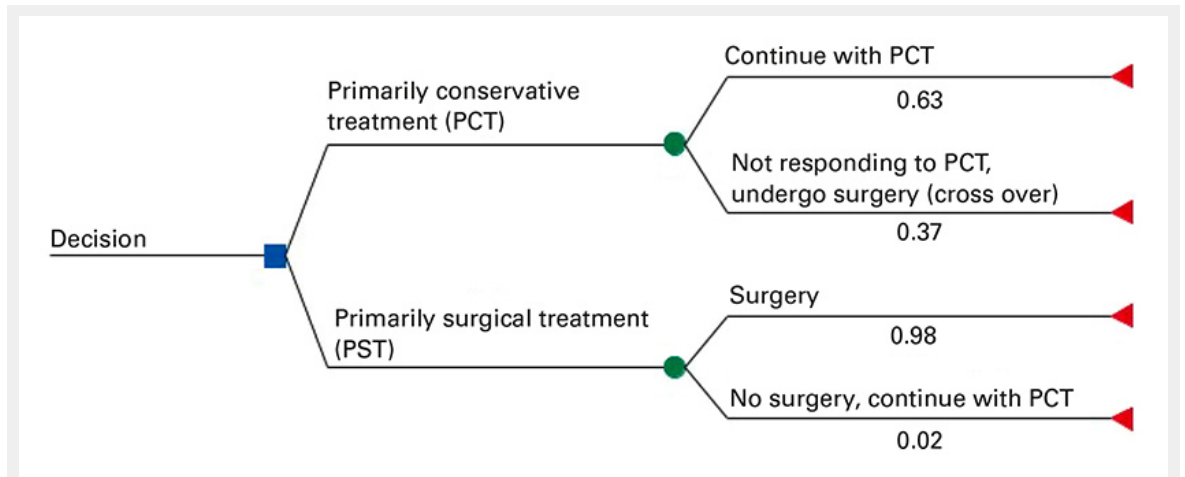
Decision

Primarily conservative treatment (PCT)

Continue with PCT
0.63

Not responding to PCT, undergo surgery (cross over)
0.37

Primarily surgical treatment (PST)

Surgery
0.98

No surgery, continue with PCT
0.02